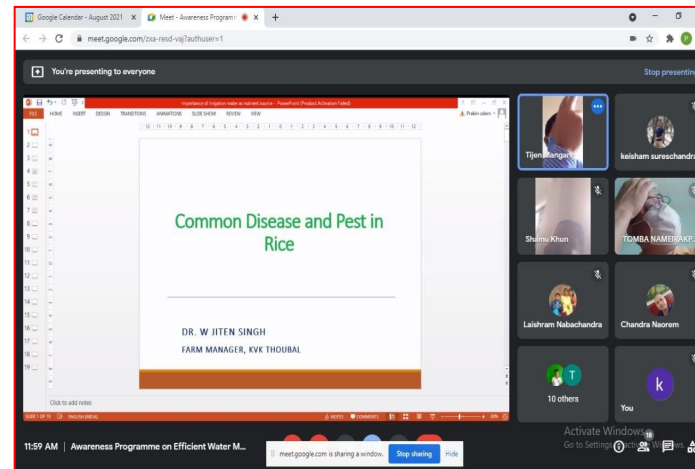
Google Calendar - August 2021
Meet - Awareness Programme
meet.google.com/zxa-resd-vaj?authuser=1
You're presenting to everyone
Stop presenting
Importance of Irrigation water as nutrient source - PowerPoint (Product Activation Failed)
FILE HOME INSERT DESIGN TRANSITIONS ANIMATIONS SLIDE SHOW REVIEW VIEW
Common Disease and Pest in Rice
DR. W JITEN SINGH
FARM MANAGER, KVK THOUBAL
Click to add notes
Tijen Mangang
keisham sureschandra
Shamu Khun
TOMBA NAMEIRAKP...
Laishram Nabachandra
Chandra Naorem
10 others
You
Activate Windows
Go to Settings to activate Windows.
11:59 AM | Awareness Programme on Efficient Water M...
meet.google.com is sharing a window.
Stop sharing
Hide
18